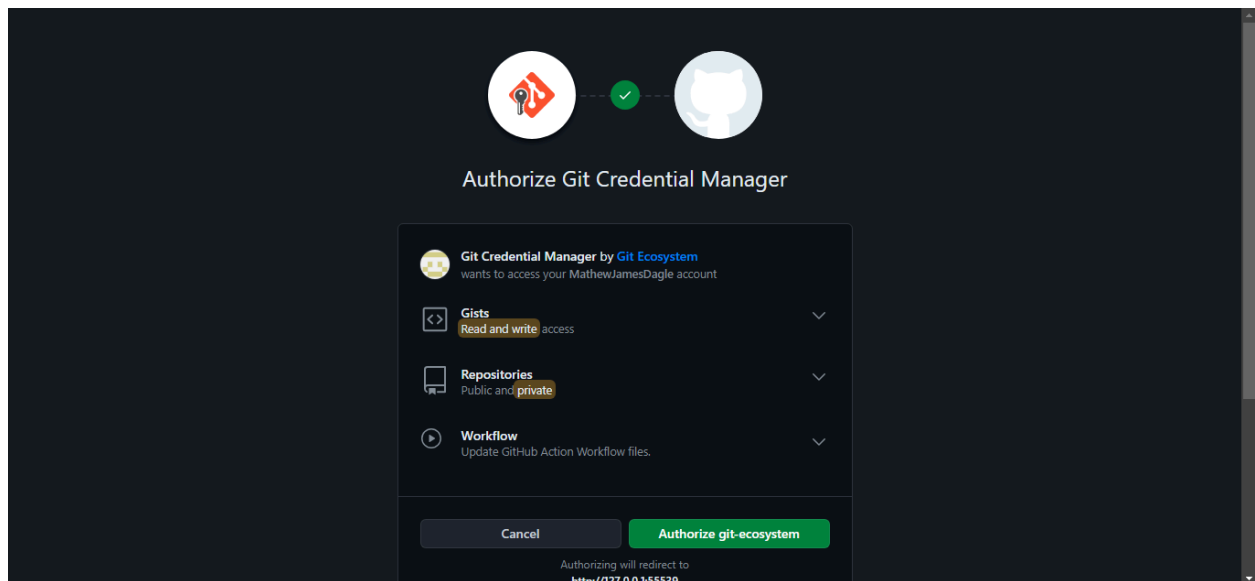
Authorize Git Credential Manager

Git Credential Manager by Git Ecosystem
wants to access your MathewJamesDagle account

Gists
Read and write access

Repositories
Public and private

Workflow
Update GitHub Action Workflow files.

Cancel

Authorize git-ecosystem

Authorizing will redirect to
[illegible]